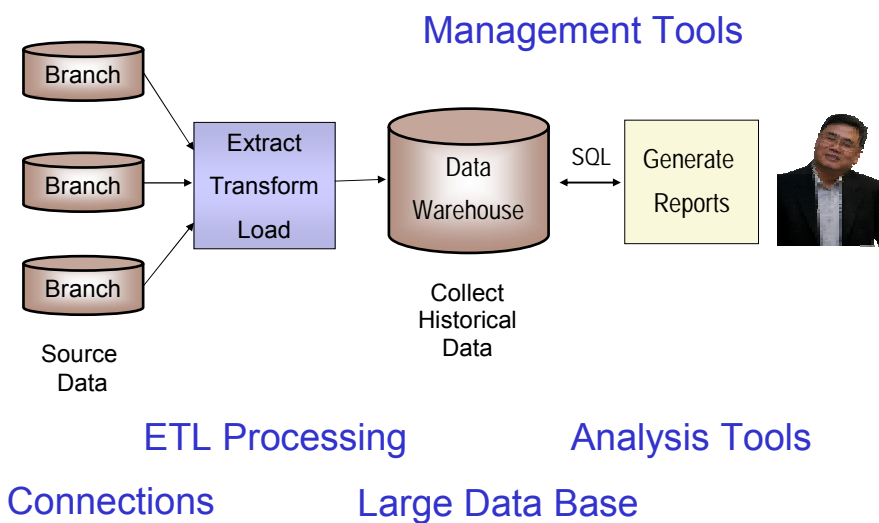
Management Tools

Branch

Branch

Branch

Source Data

Extract Transform Load

Data Warehouse

Collect Historical Data

SQL

Generate Reports

ETL Processing

Analysis Tools

Connections

Large Data Base